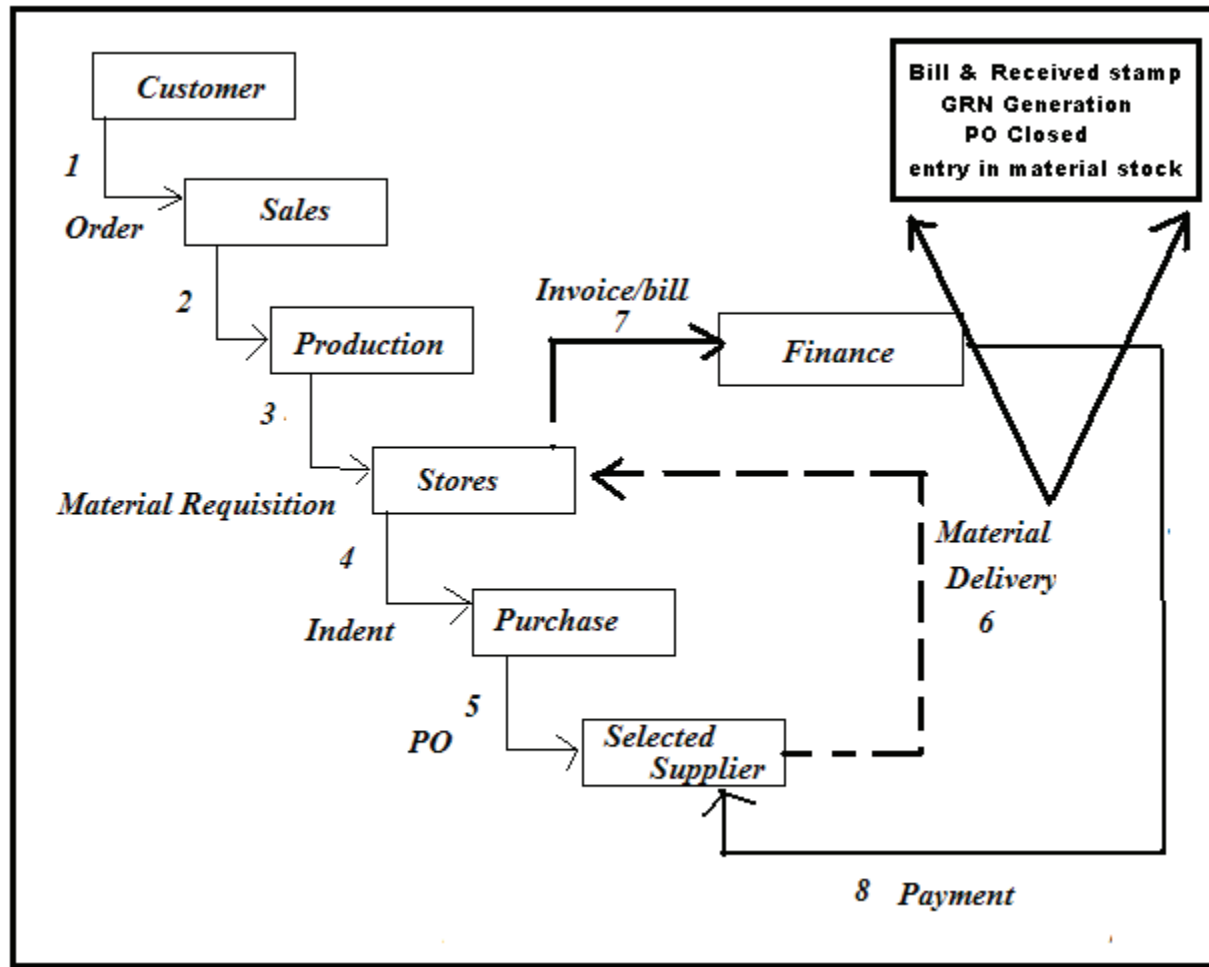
Customer

1

Order

Sales

2

Production

3

Material Requisition

Stores

4

Indent

Purchase

5

PO

Selected Supplier

Invoice/bill
7

Finance

Bill & Received stamp
GRN Generation
PO Closed
entry in material stock

Material Delivery
6

8 Payment